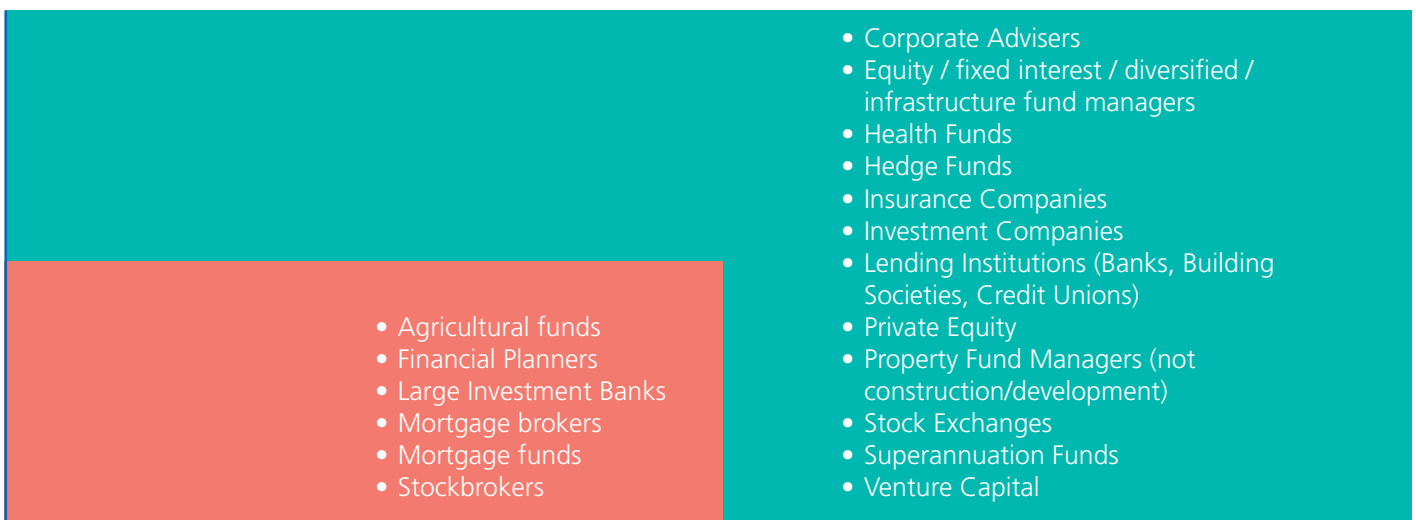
- Corporate Advisers
- Equity / fixed interest / diversified / infrastructure fund managers
- Health Funds
- Hedge Funds
- Insurance Companies
- Investment Companies
- Lending Institutions (Banks, Building Societies, Credit Unions)
- Private Equity
- Property Fund Managers (not construction/development)
- Stock Exchanges
- Superannuation Funds
- Venture Capital

- Agricultural funds
- Financial Planners
- Large Investment Banks
- Mortgage brokers
- Mortgage funds
- Stockbrokers